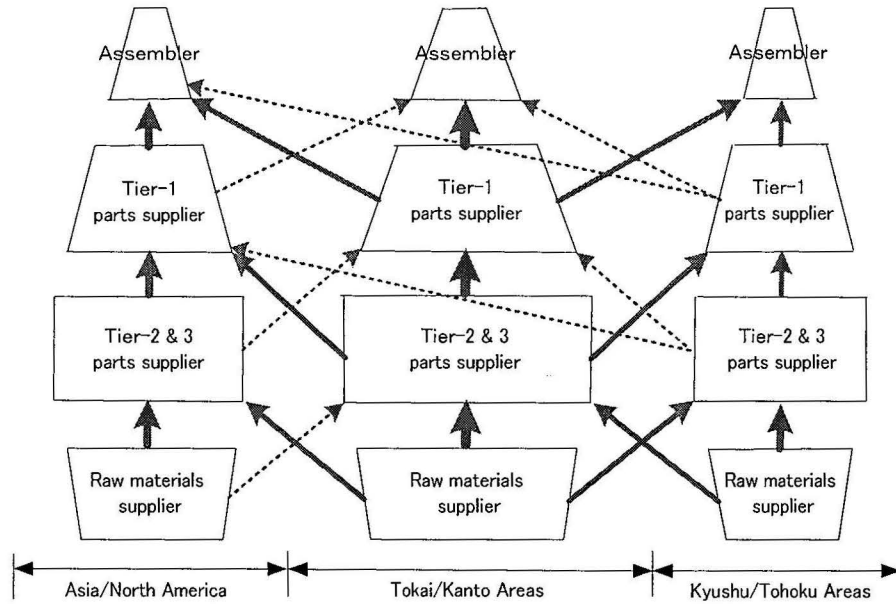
Assembler

Assembler

Assembler

Tier-1 parts supplier

Tier-1 parts supplier

Tier-1 parts supplier

Tier-2 & 3 parts supplier

Tier-2 & 3 parts supplier

Tier-2 & 3 parts supplier

Raw materials supplier

Raw materials supplier

Raw materials supplier

Asia/North America

Tokai/Kanto Areas

Kyushu/Tohoku Areas